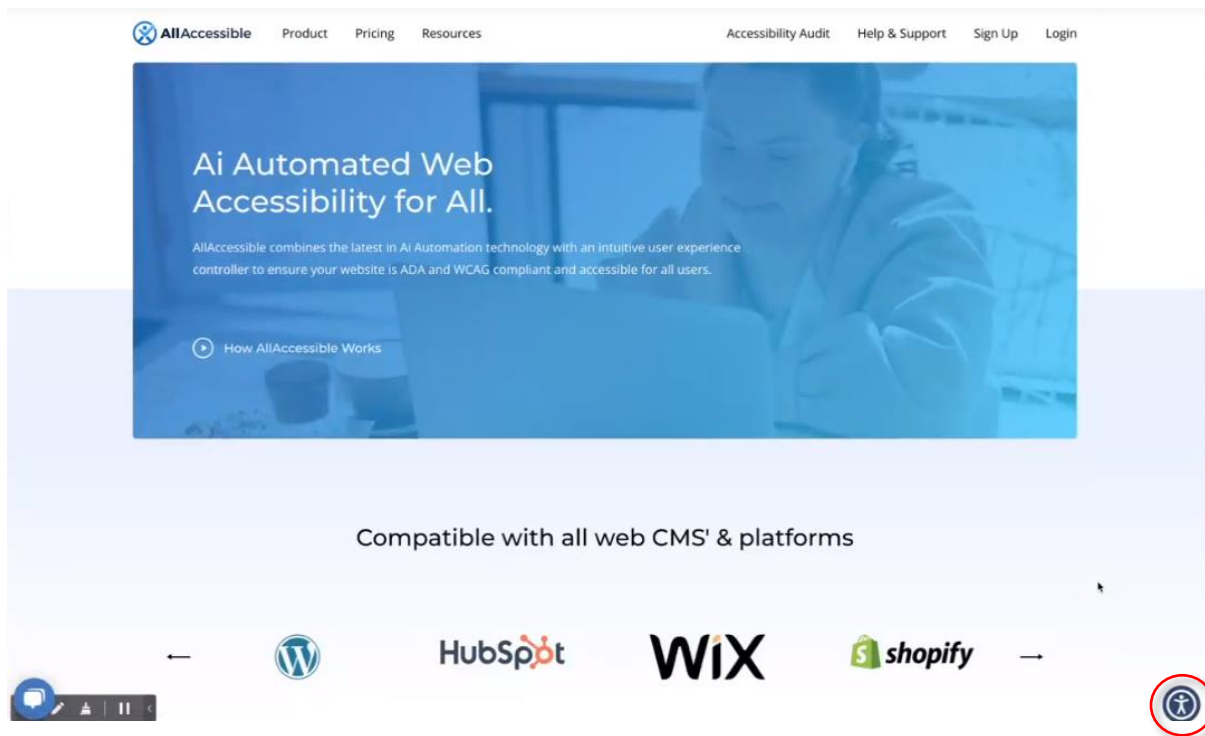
AllAccessible Product Pricing Resources Accessibility Audit Help & Support Sign Up Login

Ai Automated Web Accessibility for All.

AllAccessible combines the latest in Ai Automation technology with an intuitive user experience controller to ensure your website is ADA and WCAG compliant and accessible for all users.

How AllAccessible Works

Compatible with all web CMS' & platforms

← HubSpot WiX shopify →